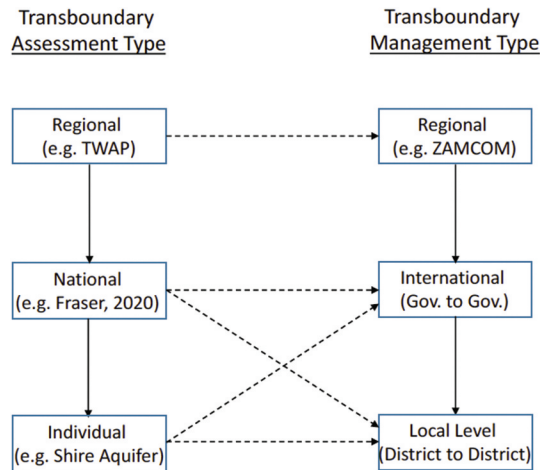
Transboundary Assessment Type

Transboundary Management Type

Regional
(e.g. TWAP)

Regional
(e.g. ZAMCOM)

National
(e.g. Fraser, 2020)

International
(Gov. to Gov.)

Individual
(e.g. Shire Aquifer)

Local Level
(District to District)